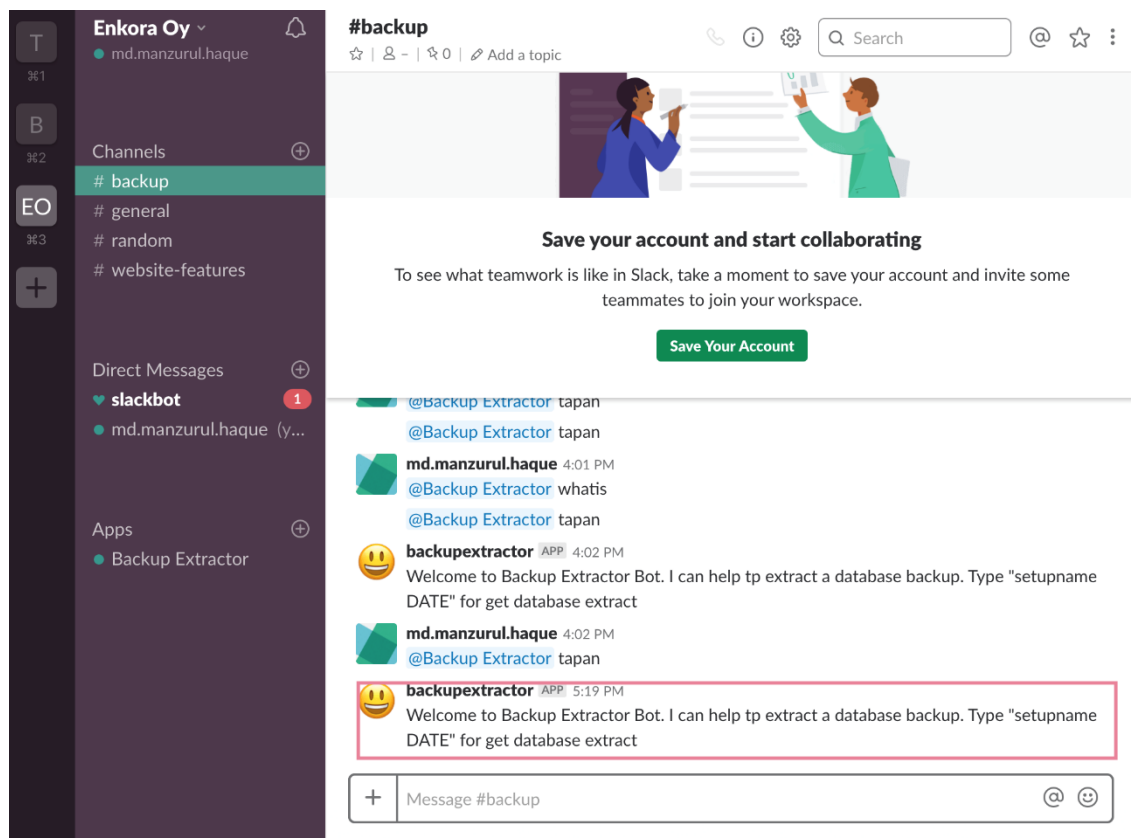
T
⌘1
B
⌘2
EO
⌘3
+

Enkora Oy
md.manzurul.haque

Channels
# backup
# general
# random
# website-features

Direct Messages
slackbot 1
md.manzurul.haque (y...

Apps
Backup Extractor

#backup
☆ | – | 0 | Add a topic
Search

Save your account and start collaborating

To see what teamwork is like in Slack, take a moment to save your account and invite some teammates to join your workspace.

Save Your Account

@Backup Extractor tapan
@Backup Extractor tapan

md.manzurul.haque 4:01 PM
@Backup Extractor whatis
@Backup Extractor tapan

backupextractor APP 4:02 PM
Welcome to Backup Extractor Bot. I can help tp extract a database backup. Type "setupname DATE" for get database extract

md.manzurul.haque 4:02 PM
@Backup Extractor tapan

backupextractor APP 5:19 PM
Welcome to Backup Extractor Bot. I can help tp extract a database backup. Type "setupname DATE" for get database extract

+ Message #backup